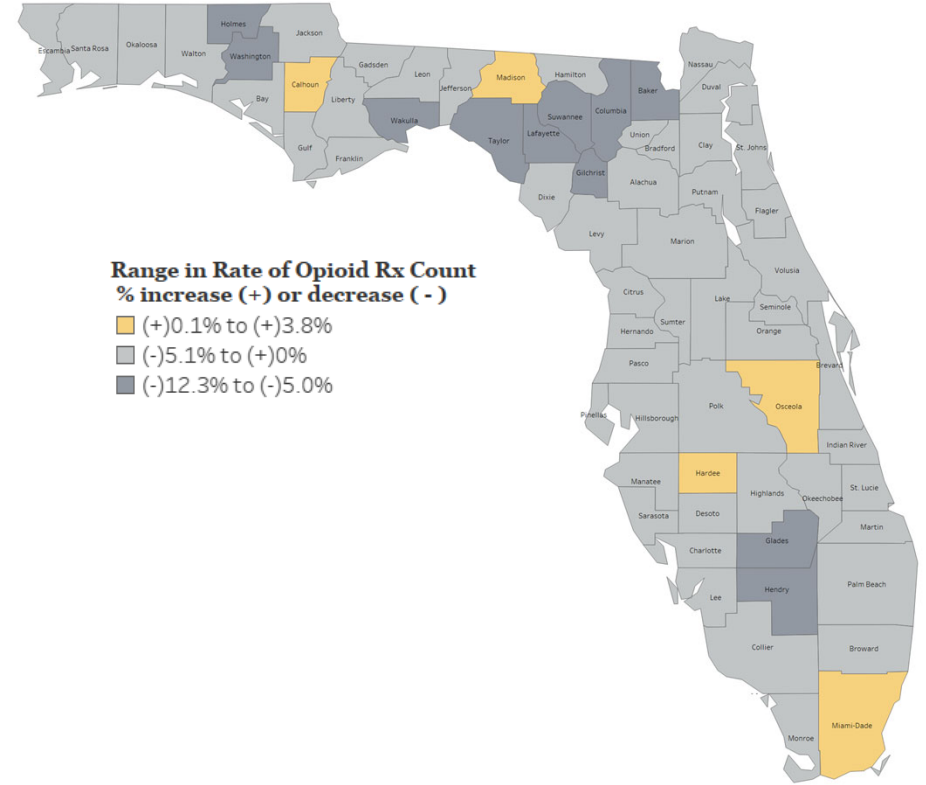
Escambia
Santa Rosa
Okaloosa
Walton
Holmes
Washington
Jackson
Bay
Calhoun
Gadsden
Leon
Liberty
Gulf
Franklin
Wakulla
Jefferson
Madison
Hamilton
Suwannee
Columbia
Baker
Nassau
Duval
Taylor
Lafayette
Union
Bradford
Clay
St. Johns
Gilchrist
Alachua
Putnam
Flagler
Dixie
Levy
Marion
Volusia

Range in Rate of Opioid Rx Count
% increase (+) or decrease ( - )
(+)0.1% to (+)3.8%
(-)5.1% to (+)0%
(-)12.3% to (-)5.0%

Citrus
Lake
Seminole
Hernando
Sumter
Orange
Pasco
Brevard
Pinellas
Hillsborough
Polk
Osceola
Indian River
Manatee
Hardee
Highlands
Okeechobee
St. Lucie
Sarasota
Desoto
Martin
Charlotte
Glades
Palm Beach
Lee
Hendry
Collier
Broward
Miami-Dade
Monroe